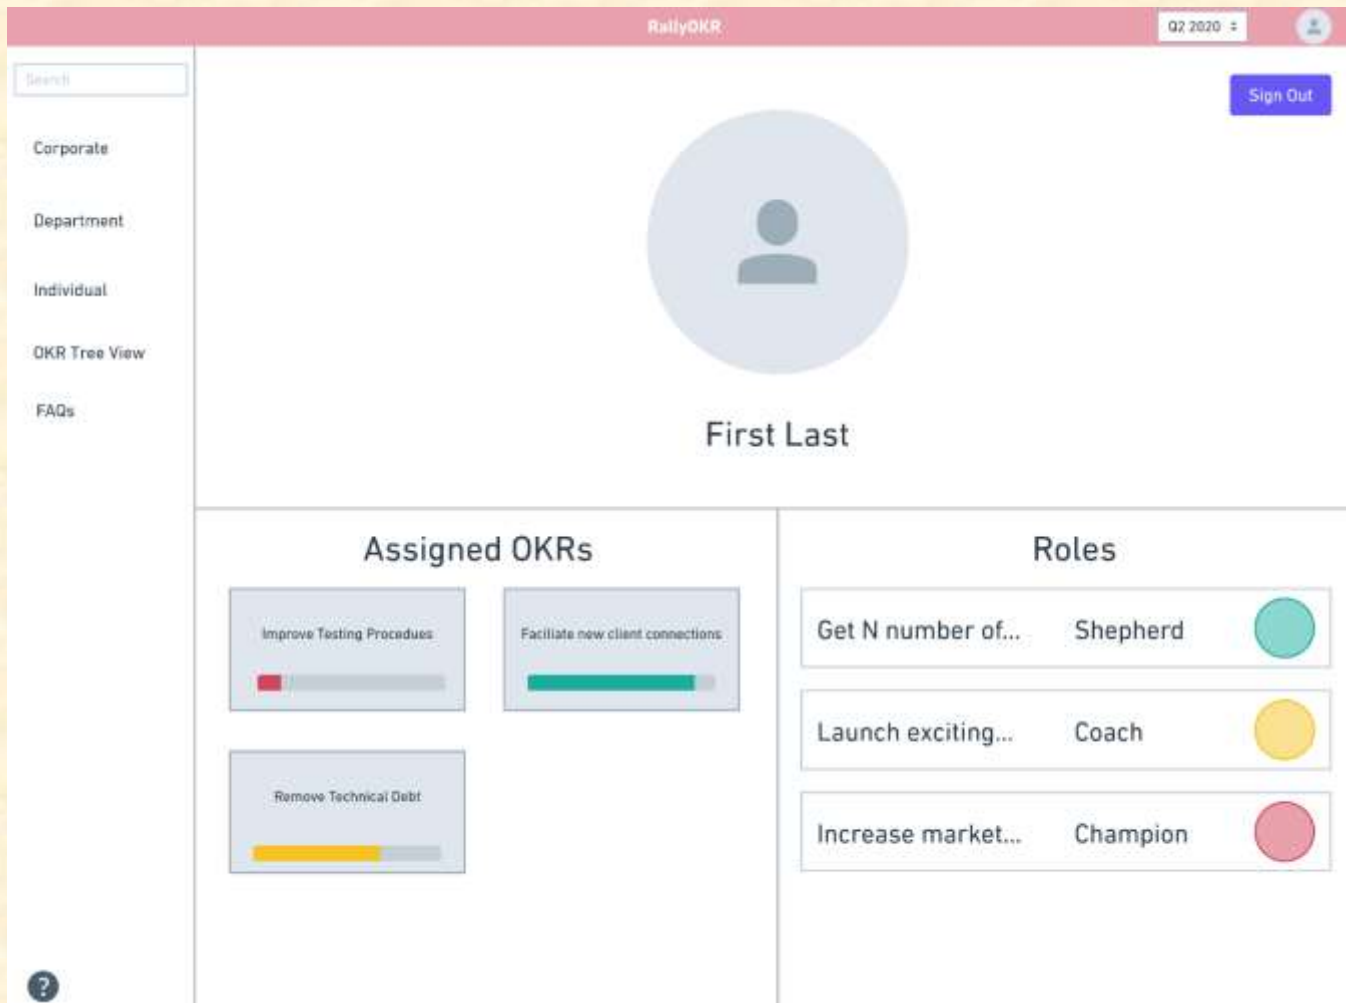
RallyOKR

Q2 2020

Search

Corporate

Department

Individual

OKR Tree View

FAQs

Sign Out

First Last

Assigned OKRs

Improve Testing Procedues

Faciliate new client connections

Remove Technical Debt

Roles

| Get N number of... | Shepherd |
|---|---|
| Launch exciting... | Coach |
| Increase market... | Champion |

?